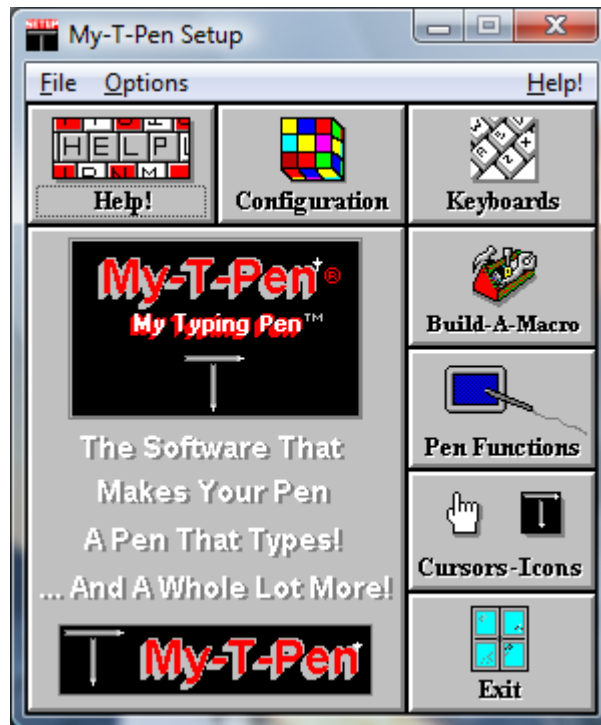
My-T-Pen Setup

File Options Help!

HELP

Help!

Configuration

Keyboards

My-T-Pen®

My Typing Pen™

Build-A-Macro

Pen Functions

The Software That Makes Your Pen A Pen That Types! ... And A Whole Lot More!

Cursors-Icons

My-T-Pen

Exit